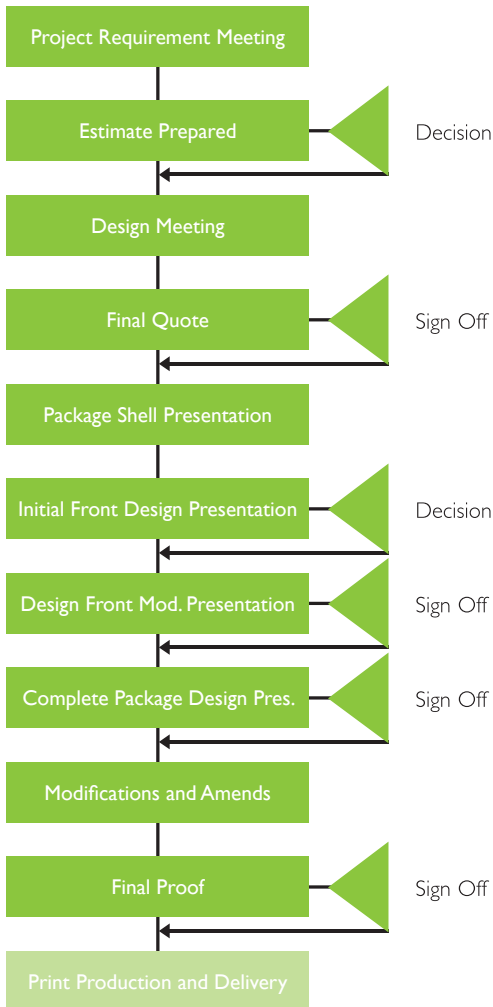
Project Requirement Meeting

Estimate Prepared

Decision

Design Meeting

Final Quote

Sign Off

Package Shell Presentation

Initial Front Design Presentation

Decision

Design Front Mod. Presentation

Sign Off

Complete Package Design Pres.

Sign Off

Modifications and Amends

Final Proof

Sign Off

Print Production and Delivery